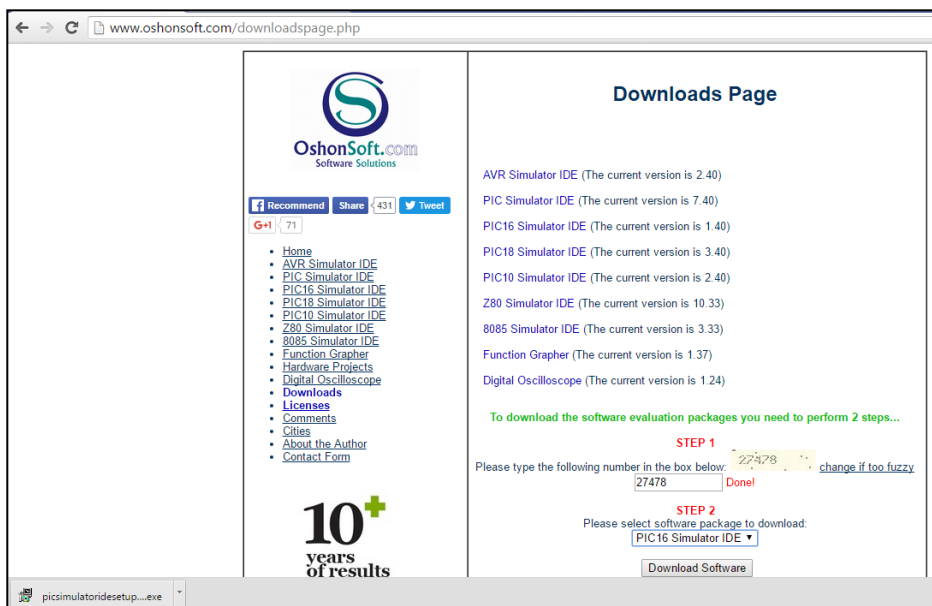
www.oshonsoft.com/downloadspage.php

OshonSoft.com
Software Solutions

Recommend Share 431 Tweet
G+1 71

- Home
- AVR Simulator IDE
- PIC Simulator IDE
- PIC16 Simulator IDE
- PIC18 Simulator IDE
- PIC10 Simulator IDE
- Z80 Simulator IDE
- 8085 Simulator IDE
- Function Grapher
- Hardware Projects
- Digital Oscilloscope
- Downloads
- Licenses
- Comments
- Cities
- About the Author
- Contact Form

10+ years of results

Downloads Page

AVR Simulator IDE (The current version is 2.40)

PIC Simulator IDE (The current version is 7.40)

PIC16 Simulator IDE (The current version is 1.40)

PIC18 Simulator IDE (The current version is 3.40)

PIC10 Simulator IDE (The current version is 2.40)

Z80 Simulator IDE (The current version is 10.33)

8085 Simulator IDE (The current version is 3.33)

Function Grapher (The current version is 1.37)

Digital Oscilloscope (The current version is 1.24)

To download the software evaluation packages you need to perform 2 steps...

STEP 1

Please type the following number in the box below: 27478 change if too fuzzy

27478 Done!

STEP 2

Please select software package to download:

PIC16 Simulator IDE

Download Software

picsimulatoridesetup....exe